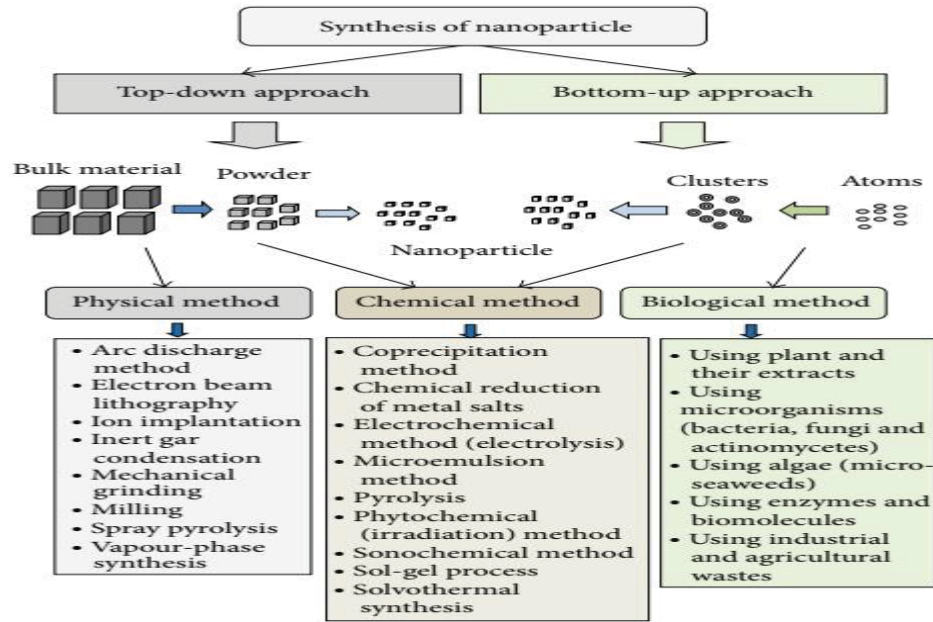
Synthesis of nanoparticle

Top-down approach

Bottom-up approach

Bulk material

Powder

Clusters

Atoms

Nanoparticle

Physical method

Chemical method

Biological method

- Arc discharge method
- Electron beam lithography
- Ion implantation
- Inert gar condensation
- Mechanical grinding
- Milling
- Spray pyrolysis
- Vapour-phase synthesis

- Coprecipitation method
- Chemical reduction of metal salts
- Electrochemical method (electrolysis)
- Microemulsion method
- Pyrolysis
- Phytochemical (irradiation) method
- Sonochemical method
- Sol-gel process
- Solvothermal synthesis

- Using plant and their extracts
- Using microorganisms (bacteria, fungi and actinomycetes)
- Using algae (microseaweeds)
- Using enzymes and biomolecules
- Using industrial and agricultural wastes